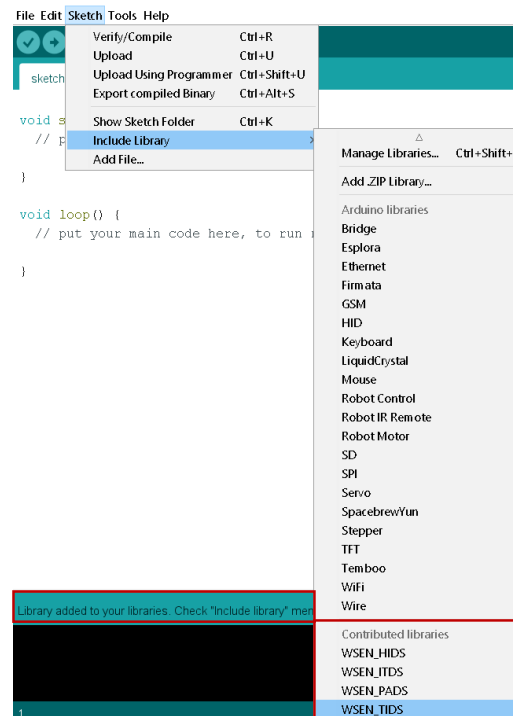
File Edit Sketch Tools Help

sketch

void s
// p

}

void loop() {
// put your main code here, to run r

}

Verify/Compile Ctrl+R
Upload Ctrl+U
Upload Using Programmer Ctrl+Shift+U
Export compiled Binary Ctrl+Alt+S
Show Sketch Folder Ctrl+K
Include Library
Add File...

Manage Libraries... Ctrl+Shift+
Add .ZIP Library...
Arduino libraries
Bridge
Esplora
Ethernet
Firmata
GSM
HID
Keyboard
LiquidCrystal
Mouse
Robot Control
Robot IR Remote
Robot Motor
SD
SPI
Servo
SpacebrewYun
Stepper
TFT
Temboo
WiFi
Wire
Contributed libraries
WSEN_HIDS
WSEN_ITDS
WSEN_PADS
WSEN_TIDS

Library added to your libraries. Check "Include library" men

1